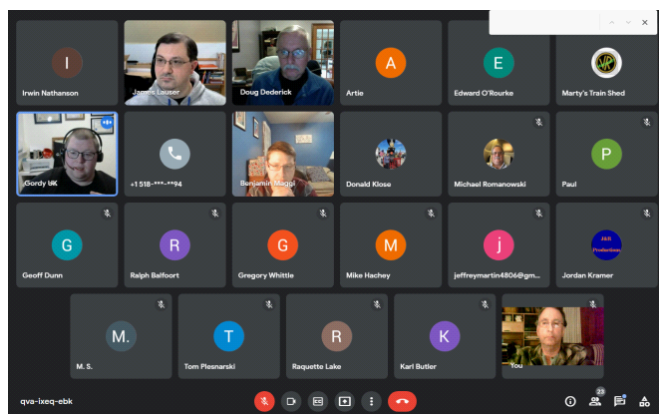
I
Irwin Nathanson

James Lauser

Doug Dederick

A
Artie

E
Edward O'Rourke

MTS
Marty's Train Shed

Gordy UK

+1 518-***-**94

Benjamin Maggi

Donald Klose

Michael Romanowski

P
Paul

G
Geoff Dunn

R
Ralph Balfoort

G
Gregory Whittle

M
Mike Hachey

j
jeffreymartin4806@gm...

J&R Productions
Jordan Kramer

M.
M. S.

T
Tom Plesnarski

R
Raquette Lake

K
Karl Butler

You

qva-ixeq-ebk

23